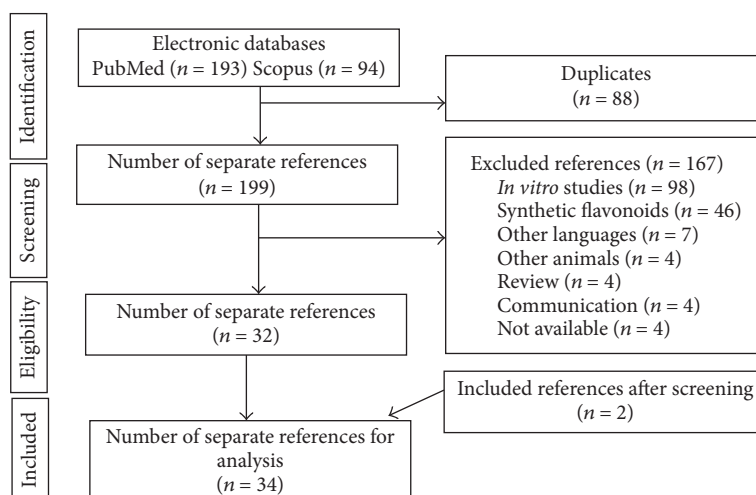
Identification

Electronic databases
PubMed ($n = 193$) Scopus ($n = 94$)

Duplicates
($n = 88$)

Screening

Number of separate references
($n = 199$)

Excluded references ($n = 167$)
In vitro studies ($n = 98$)
Synthetic flavonoids ($n = 46$)
Other languages ($n = 7$)
Other animals ($n = 4$)
Review ($n = 4$)
Communication ($n = 4$)
Not available ($n = 4$)

Eligibility

Number of separate references
($n = 32$)

Included

Included references after screening
($n = 2$)

Number of separate references for analysis
($n = 34$)